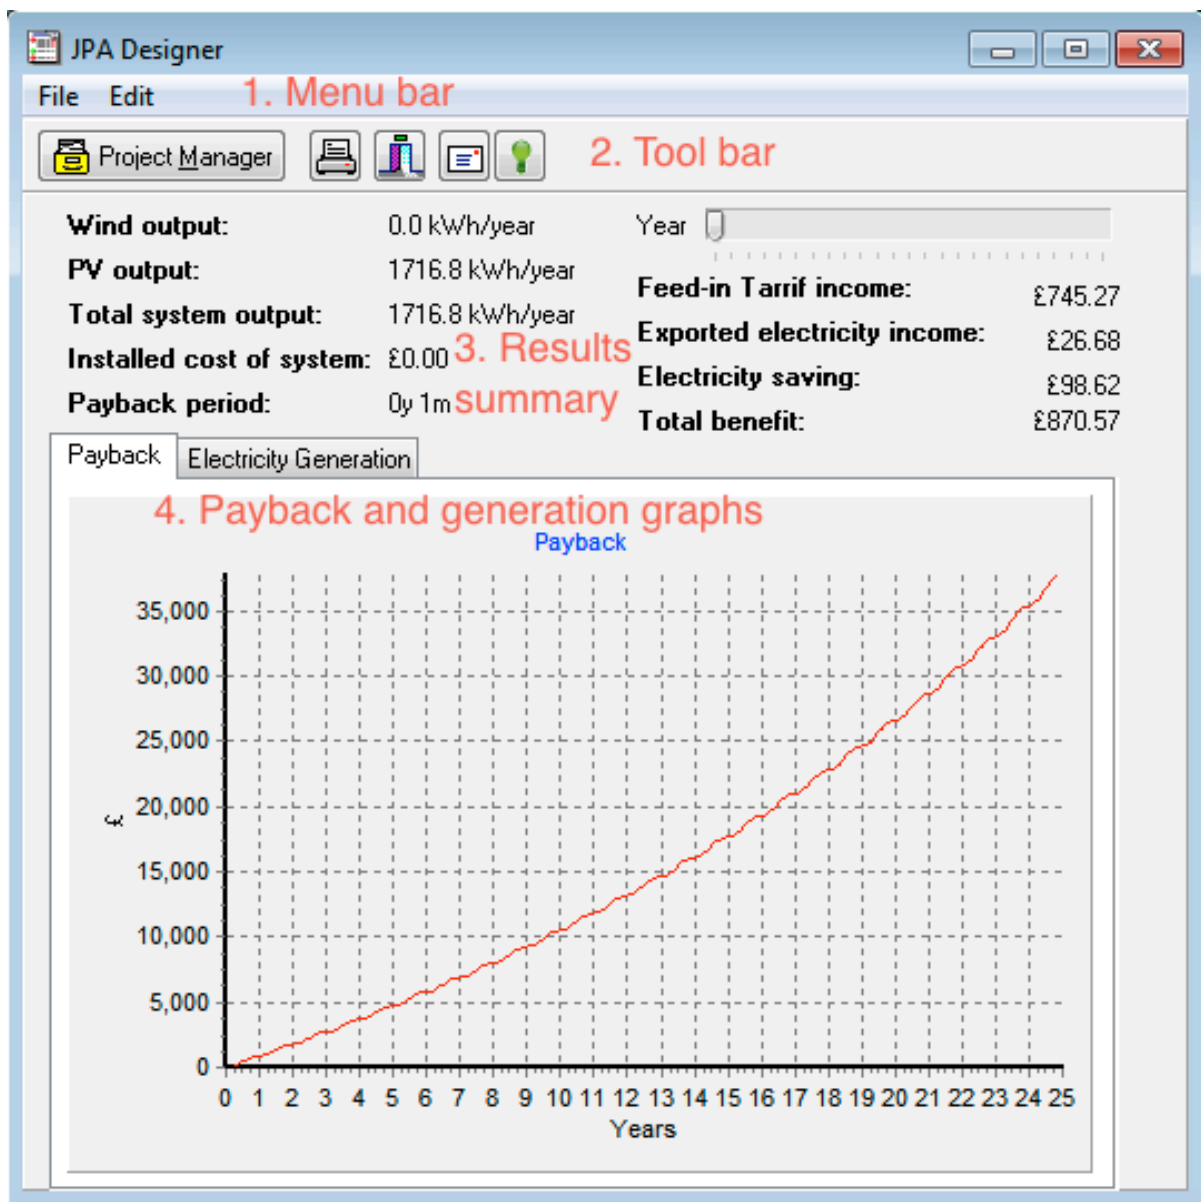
JPA Designer

File Edit 1. Menu bar

Project Manager 2. Tool bar

Wind output: 0.0 kWh/year
PV output: 1716.8 kWh/year
Total system output: 1716.8 kWh/year
Installed cost of system: £0.00 3. Results summary
Payback period: 0y 1m

Year

Feed-in Tarrif income: £745.27
Exported electricity income: £26.68
Electricity saving: £98.62
Total benefit: £870.57

Payback | Electricity Generation

4. Payback and generation graphs

Payback

£

35,000
30,000
25,000
20,000
15,000
10,000
5,000
0

0 1 2 3 4 5 6 7 8 9 10 11 12 13 14 15 16 17 18 19 20 21 22 23 24 25
Years